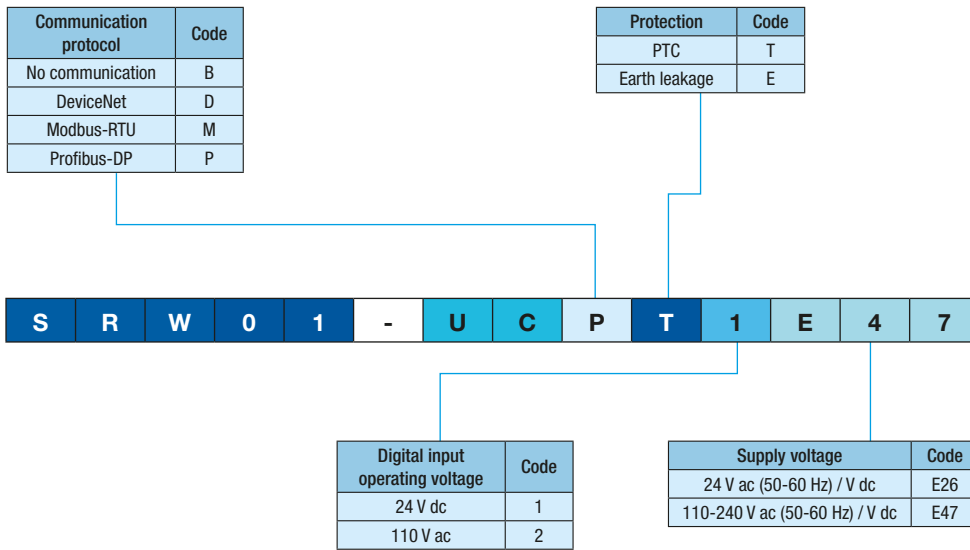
| Communication protocol | Code |
|---|---|
| No communication | B |
| DeviceNet | D |
| Modbus-RTU | M |
| Profibus-DP | P |

| Protection | Code |
|---|---|
| PTC | T |
| Earth leakage | E |

S R W 0 1 - U C P T 1 E 4 7

| Digital input operating voltage | Code |
|---|---|
| 24 V dc | 1 |
| 110 V ac | 2 |

| Supply voltage | Code |
|---|---|
| 24 V ac (50-60 Hz) / V dc | E26 |
| 110-240 V ac (50-60 Hz) / V dc | E47 |